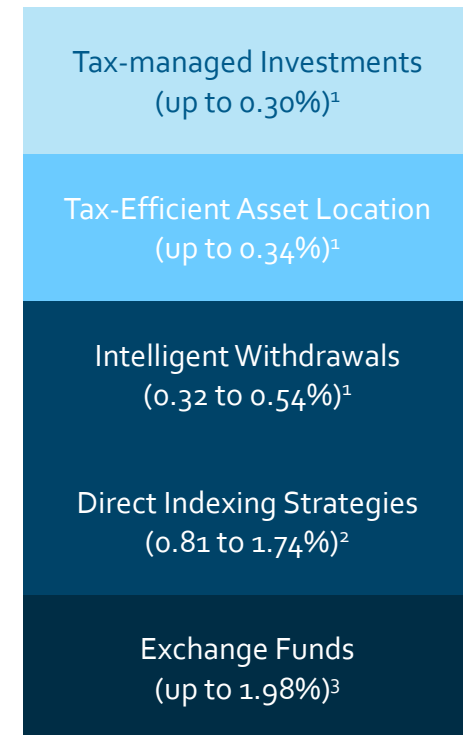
Tax-managed Investments
(up to 0.30%)$^1$

Tax-Efficient Asset Location
(up to 0.34%)$^1$

Intelligent Withdrawals
(0.32 to 0.54%)$^1$

Direct Indexing Strategies
(0.81 to 1.74%)$^2$

Exchange Funds
(up to 1.98%)$^3$